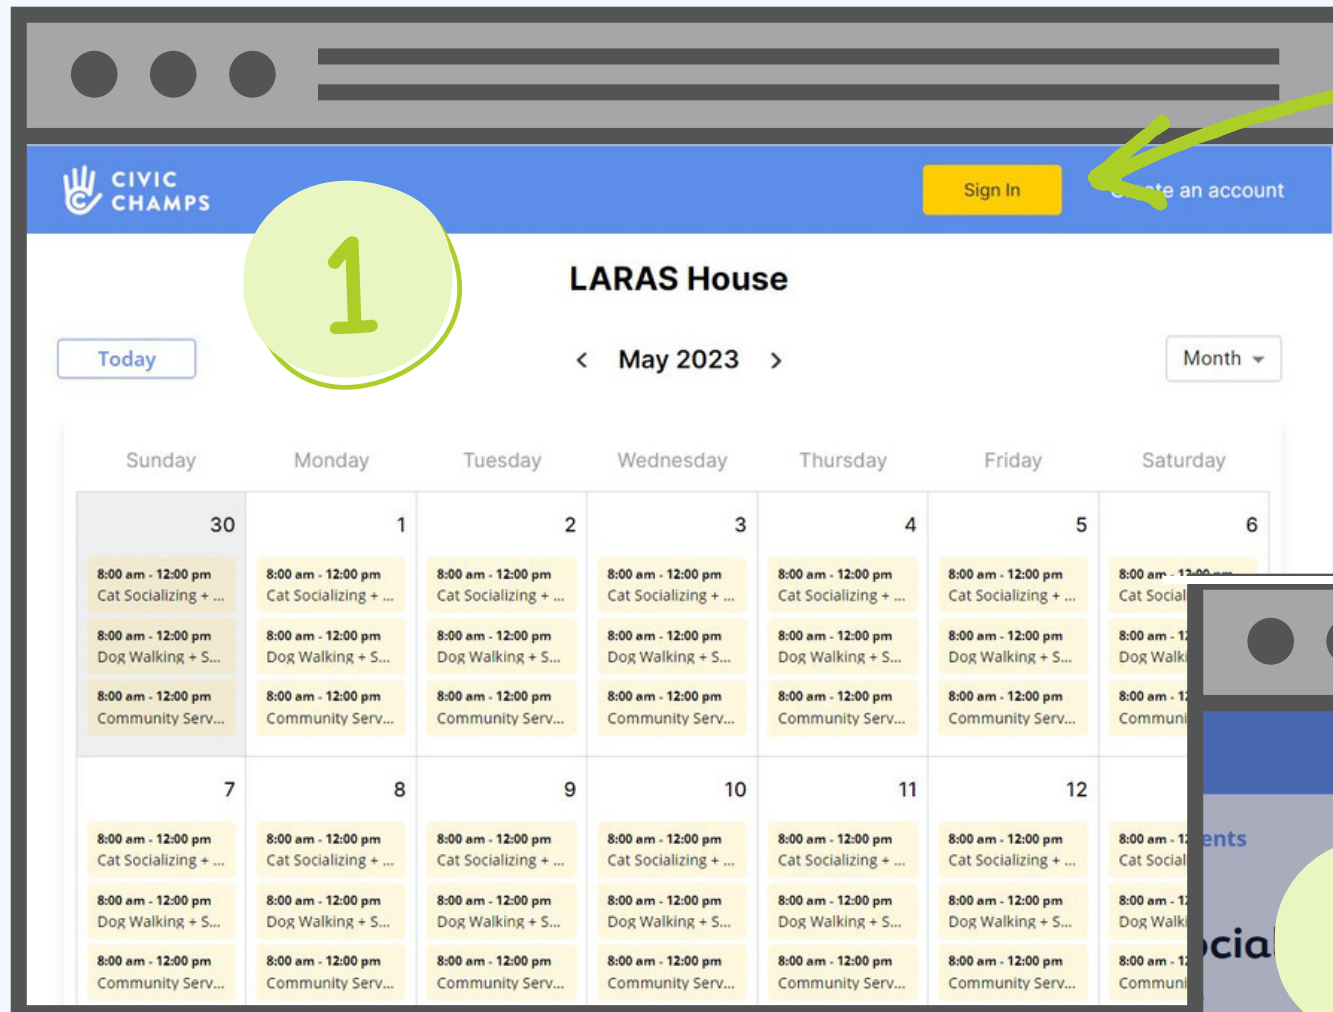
CIVIC CHAMPS

Sign In

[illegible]te an account

1

LARAS House

Today

< May 2023 >

Month

| Sunday | Monday | Tuesday | Wednesday | Thursday | Friday | Saturday |
|---|---|---|---|---|---|---|
| 30 8:00 am - 12:00 pm Cat Socializing + ... 8:00 am - 12:00 pm Dog Walking + S... 8:00 am - 12:00 pm Community Serv... | 1 8:00 am - 12:00 pm Cat Socializing + ... 8:00 am - 12:00 pm Dog Walking + S... 8:00 am - 12:00 pm Community Serv... | 2 8:00 am - 12:00 pm Cat Socializing + ... 8:00 am - 12:00 pm Dog Walking + S... 8:00 am - 12:00 pm Community Serv... | 3 8:00 am - 12:00 pm Cat Socializing + ... 8:00 am - 12:00 pm Dog Walking + S... 8:00 am - 12:00 pm Community Serv... | 4 8:00 am - 12:00 pm Cat Socializing + ... 8:00 am - 12:00 pm Dog Walking + S... 8:00 am - 12:00 pm Community Serv... | 5 8:00 am - 12:00 pm Cat Socializing + ... 8:00 am - 12:00 pm Dog Walking + S... 8:00 am - 12:00 pm Community Serv... | 6 8:00 am - 12:00 pm Cat Social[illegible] 8:00 am - 1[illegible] Dog Walk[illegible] 8:00 am - 1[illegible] Communi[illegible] |
| 7 8:00 am - 12:00 pm Cat Socializing + ... 8:00 am - 12:00 pm Dog Walking + S... 8:00 am - 12:00 pm Community Serv... | 8 8:00 am - 12:00 pm Cat Socializing + ... 8:00 am - 12:00 pm Dog Walking + S... 8:00 am - 12:00 pm Community Serv... | 9 8:00 am - 12:00 pm Cat Socializing + ... 8:00 am - 12:00 pm Dog Walking + S... 8:00 am - 12:00 pm Community Serv... | 10 8:00 am - 12:00 pm Cat Socializing + ... 8:00 am - 12:00 pm Dog Walking + S... 8:00 am - 12:00 pm Community Serv... | 11 8:00 am - 12:00 pm Cat Socializing + ... 8:00 am - 12:00 pm Dog Walking + S... 8:00 am - 12:00 pm Community Serv... | 12 8:00 am - 12:00 pm Cat Socializing + ... 8:00 am - 12:00 pm Dog Walking + S... 8:00 am - 12:00 pm Community Serv... | 8:00 am - 1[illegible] Cat Social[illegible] 8:00 am - 1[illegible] Dog Walk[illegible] 8:00 am - 1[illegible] Communi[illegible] |

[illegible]ents

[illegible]cial